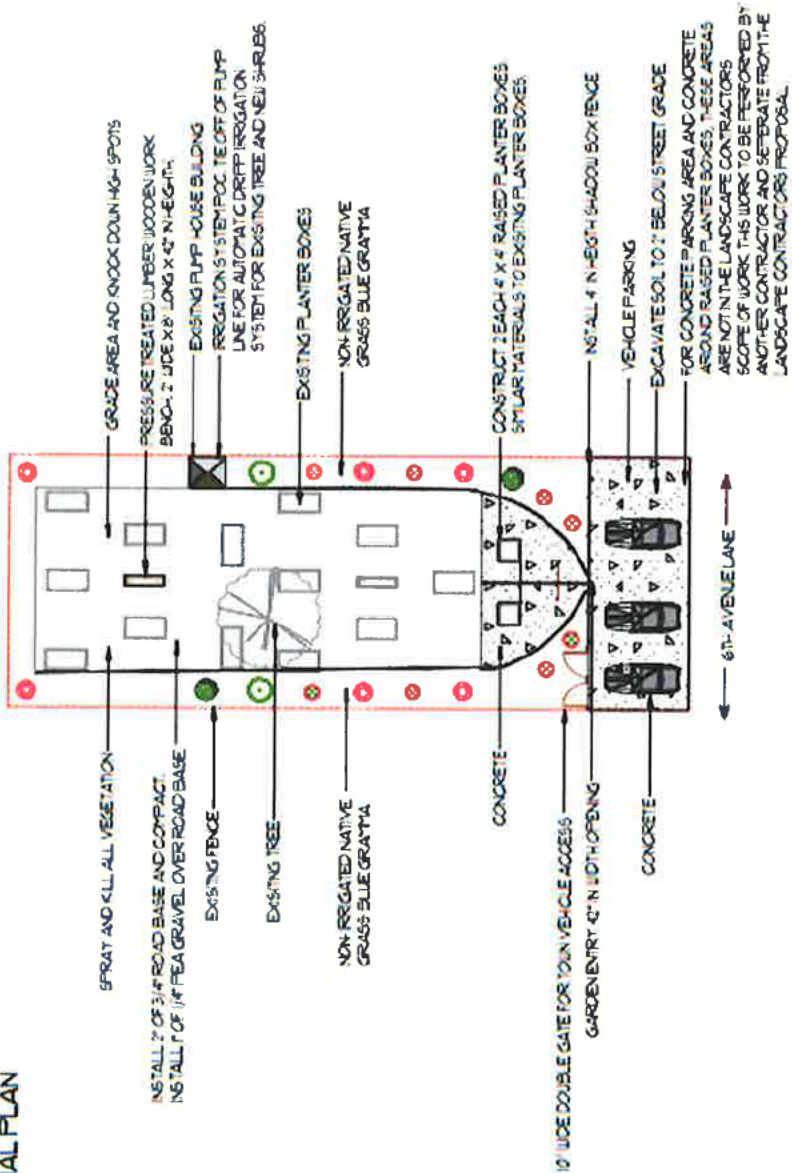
AL PLAN

SPRAY AND KILL ALL VEGETATION

INSTALL 2" OF 3/4" ROAD BASE AND COMPACT. INSTALL 1" OF 1/4" PEA GRAVEL OVER ROAD BASE

EXISTING FENCE

EXISTING TREE

NON-IRRIGATED NATIVE GRASS BLUE GRAMA

CONCRETE

10' WIDE DOUBLE GATE FOR TOWN VEHICLE ACCESS

GARDEN ENTRY 42" IN WIDTH OPENING

CONCRETE

GRADE AREA AND KNOCK DOWN HIGH SPOTS

PRESSURE TREATED LUMBER WOODEN WORK BENCH. 2' WIDE X 8' LONG X 42" IN HEIGHT.

EXISTING PUMP HOUSE BUILDING

IRRIGATION SYSTEM POC. TIE OFF OF PUMP LINE FOR AUTOMATIC DRIP IRRIGATION SYSTEM FOR EXISTING TREE AND NEW SHRUBS.

EXISTING PLANTER BOXES

NON-IRRIGATED NATIVE GRASS BLUE GRAMA

CONSTRUCT 2 EACH 4' X 4' RAISED PLANTER BOXES. SIMILAR MATERIALS TO EXISTING PLANTER BOXES.

INSTALL 4' IN HEIGHT SHADOW BOX FENCE

VEHICLE PARKING

EXCAVATE SOIL TO 2" BELOW STREET GRADE

FOR CONCRETE PARKING AREA AND CONCRETE AROUND RAISED PLANTER BOXES, THESE AREAS ARE NOT IN THE LANDSCAPE CONTRACTORS SCOPE OF WORK. THIS WORK TO BE PERFORMED BY ANOTHER CONTRACTOR AND SEPERATE FROM THE LANDSCAPE CONTRACTORS PROPOSAL.

6TH AVENUE LANE